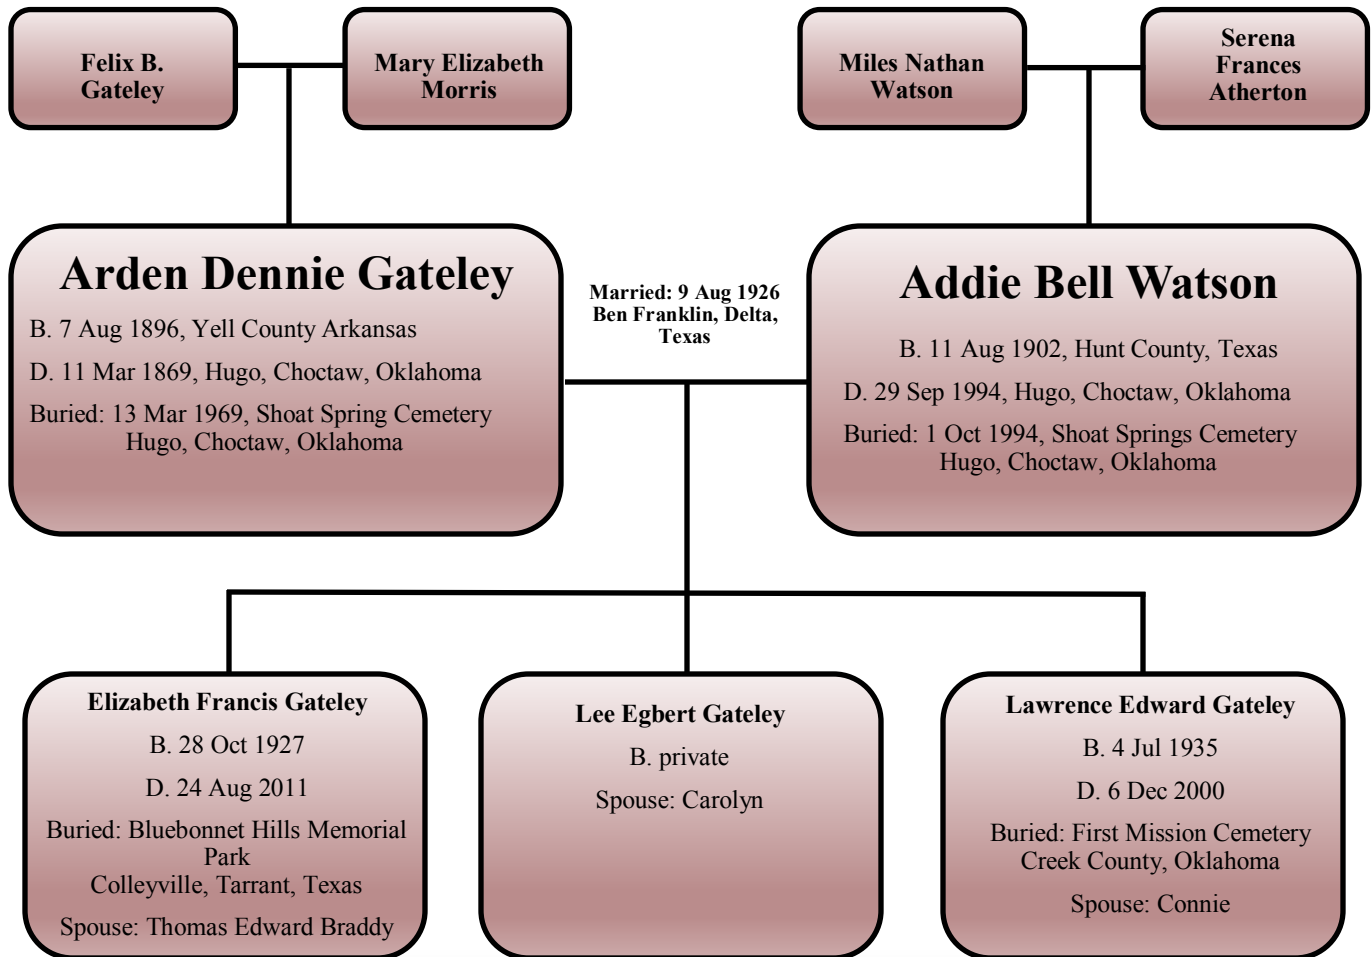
Felix B. Gateley

Mary Elizabeth Morris

Miles Nathan Watson

Serena Frances Atherton

Arden Dennie Gateley

B. 7 Aug 1896, Yell County Arkansas

D. 11 Mar 1869, Hugo, Choctaw, Oklahoma

Buried: 13 Mar 1969, Shoat Spring Cemetery Hugo, Choctaw, Oklahoma

Married: 9 Aug 1926 Ben Franklin, Delta, Texas

Addie Bell Watson

B. 11 Aug 1902, Hunt County, Texas

D. 29 Sep 1994, Hugo, Choctaw, Oklahoma

Buried: 1 Oct 1994, Shoat Springs Cemetery Hugo, Choctaw, Oklahoma

Elizabeth Francis Gateley

B. 28 Oct 1927

D. 24 Aug 2011

Buried: Bluebonnet Hills Memorial Park
Colleyville, Tarrant, Texas

Spouse: Thomas Edward Braddy

Lee Egbert Gateley

B. private

Spouse: Carolyn

Lawrence Edward Gateley

B. 4 Jul 1935

D. 6 Dec 2000

Buried: First Mission Cemetery Creek County, Oklahoma

Spouse: Connie